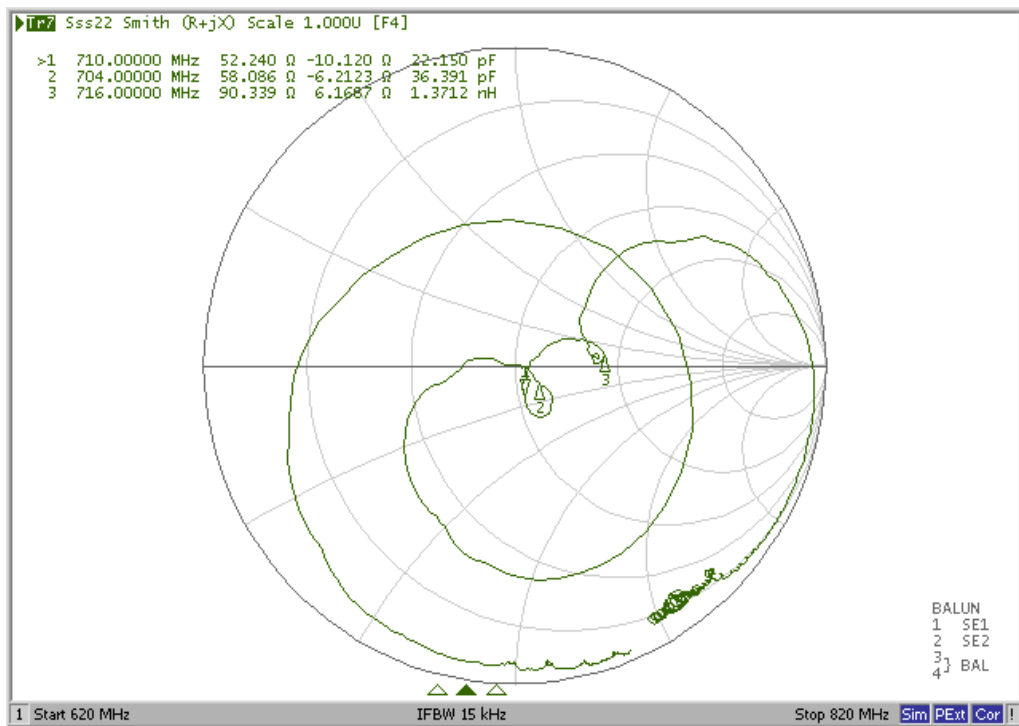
Tr7 Sss22 Smith (R+jX) Scale 1.000U [F4]

| >1 | 710.00000 MHz | 52.240 Ω | -10.120 Ω | 22.150 pF |
|---|---|---|---|---|
| 2 | 704.00000 MHz | 58.086 Ω | -6.2123 Ω | 36.391 pF |
| 3 | 716.00000 MHz | 90.339 Ω | 6.1687 Ω | 1.3712 nH |

1
2
3

BALUN
1 SE1
2 SE2
3
4 } BAL

1 Start 620 MHz IFBW 15 kHz Stop 820 MHz Sim PExt Cor !